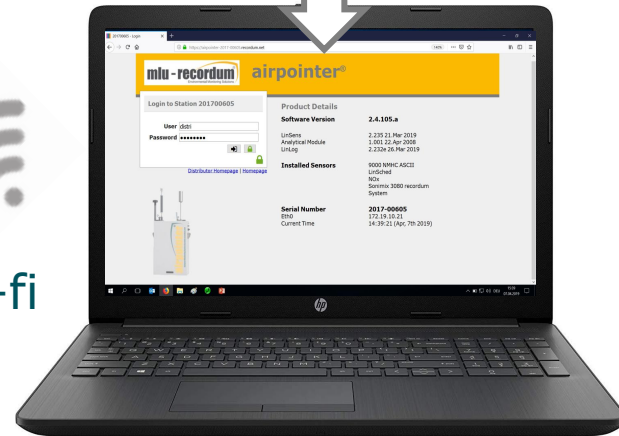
-fi

201700605 - Login

https://airpointer-2017-00605.recordum.net

mlu-recordum airpointer®

Login to Station 201700605

User
Password ••••••••

Distributor Homepage | Homepage

Product Details

| Software Version | 2.4.105.a |
|---|---|
| LinSens | 2.235 21.Mar 2019 |
| Analytical Module | 1.001 22.Apr 2008 |
| LinLog | 2.232e 26.Mar 2019 |
| Installed Sensors | 9000 NMHC ASCII<br>LinSched<br>NOx<br>Sonimix 3080 recordum<br>System |
| Serial Number | 2017-00605 |
| Eth0 | 172.19.10.21 |
| Current Time | 14:39:21 (Apr, 7th 2019) |

hp